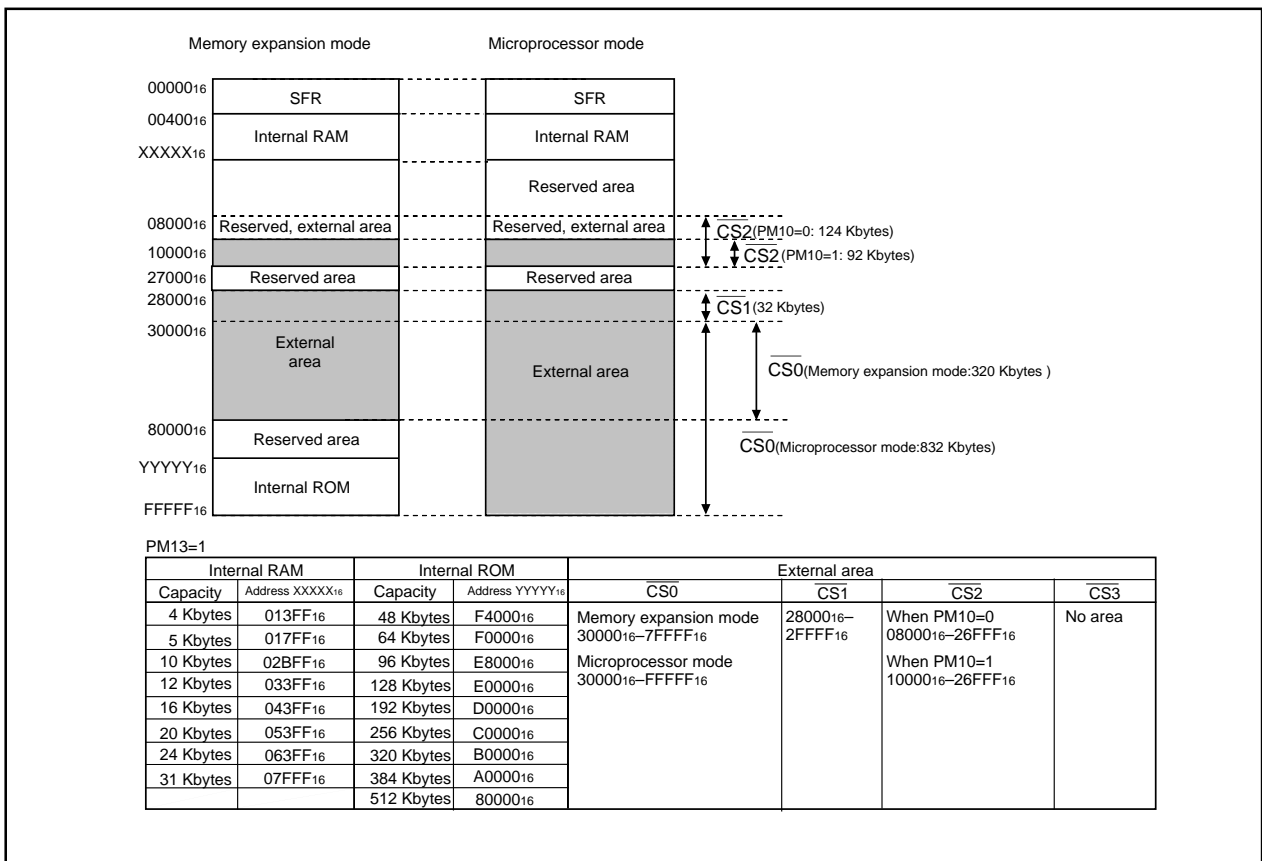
Memory expansion mode

Microprocessor mode

$00000_{16}$

$00400_{16}$

$XXXXX_{16}$

$08000_{16}$

$10000_{16}$

$27000_{16}$

$28000_{16}$

$30000_{16}$

$80000_{16}$

$YYYYY_{16}$

$FFFFF_{16}$

SFR

Internal RAM

Reserved, external area

Reserved area

External area

Reserved area

Internal ROM

SFR

Internal RAM

Reserved area

Reserved, external area

Reserved area

External area

$\overline{CS2}$(PM10=0: 124 Kbytes)

$\overline{CS2}$(PM10=1: 92 Kbytes)

$\overline{CS1}$(32 Kbytes)

$\overline{CS0}$(Memory expansion mode:320 Kbytes )

$\overline{CS0}$(Microprocessor mode:832 Kbytes)

PM13=1

| Internal RAM | | Internal ROM | | External area | | | |
|---|---|---|---|---|---|---|---|
| Capacity | Address $XXXXX_{16}$ | Capacity | Address $YYYYY_{16}$ | $\overline{CS0}$ | $\overline{CS1}$ | $\overline{CS2}$ | $\overline{CS3}$ |
| 4 Kbytes | $013FF_{16}$ | 48 Kbytes | $F4000_{16}$ | Memory expansion mode $30000_{16}$–$7FFFF_{16}$ | $28000_{16}$–$2FFFF_{16}$ | When PM10=0 $08000_{16}$–$26FFF_{16}$ | No area |
| 5 Kbytes | $017FF_{16}$ | 64 Kbytes | $F0000_{16}$ | | | | |
| 10 Kbytes | $02BFF_{16}$ | 96 Kbytes | $E8000_{16}$ | Microprocessor mode $30000_{16}$–$FFFFF_{16}$ | | When PM10=1 $10000_{16}$–$26FFF_{16}$ | |
| 12 Kbytes | $033FF_{16}$ | 128 Kbytes | $E0000_{16}$ | | | | |
| 16 Kbytes | $043FF_{16}$ | 192 Kbytes | $D0000_{16}$ | | | | |
| 20 Kbytes | $053FF_{16}$ | 256 Kbytes | $C0000_{16}$ | | | | |
| 24 Kbytes | $063FF_{16}$ | 320 Kbytes | $B0000_{16}$ | | | | |
| 31 Kbytes | $07FFF_{16}$ | 384 Kbytes | $A0000_{16}$ | | | | |
| | | 512 Kbytes | $80000_{16}$ | | | | |